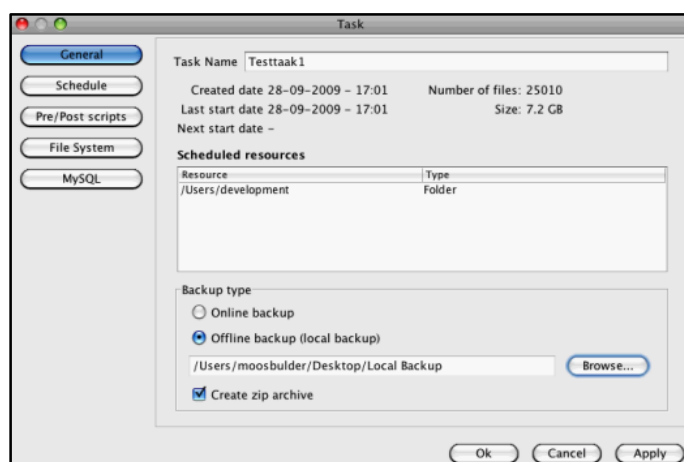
Task

General
Schedule
Pre/Post scripts
File System
MySQL

Task Name Testtaak1

Created date 28-09-2009 - 17:01
Last start date 28-09-2009 - 17:01
Next start date -

Number of files: 25010
Size: 7.2 GB

Scheduled resources

| Resource | Type |
|---|---|
| /Users/development | Folder |

Backup type
Online backup
Offline backup (local backup)
/Users/moosbulder/Desktop/Local Backup
Browse...
Create zip archive

Ok Cancel Apply